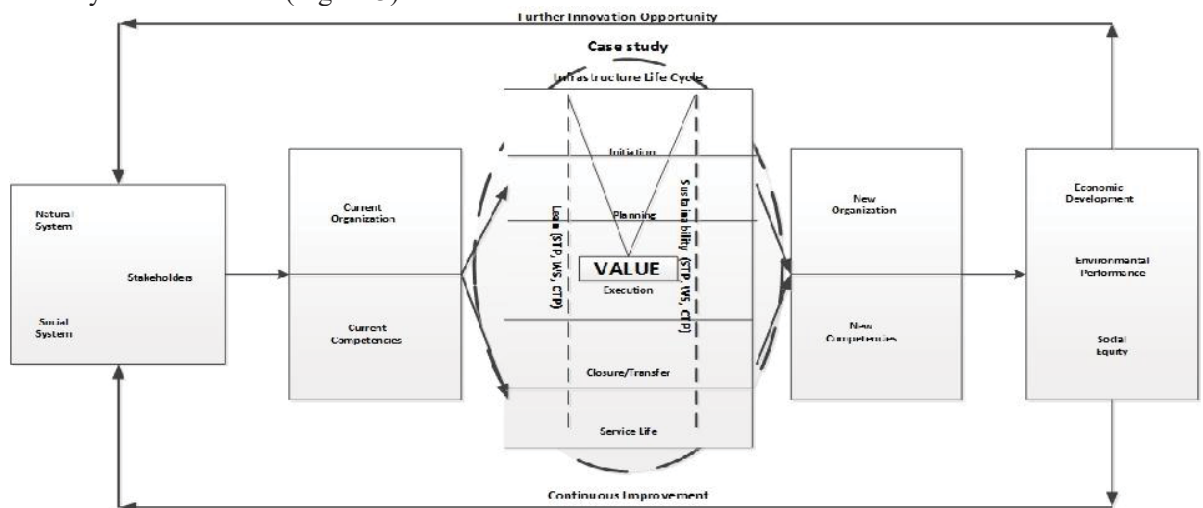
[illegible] (Figure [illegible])

Further Innovation Opportunity

Case study

Infrastructure Life Cycle

Natural System

Social System

Stakeholders

Current Organization

Current Competencies

Initiation

Planning

Lean (STP, WS, CTP)

Sustainability (STP, WS, CTP)

VALUE

Execution

Closure/Transfer

Service Life

New Organization

New Competencies

Economic Development

Environmental Performance

Social Equity

Continuous Improvement